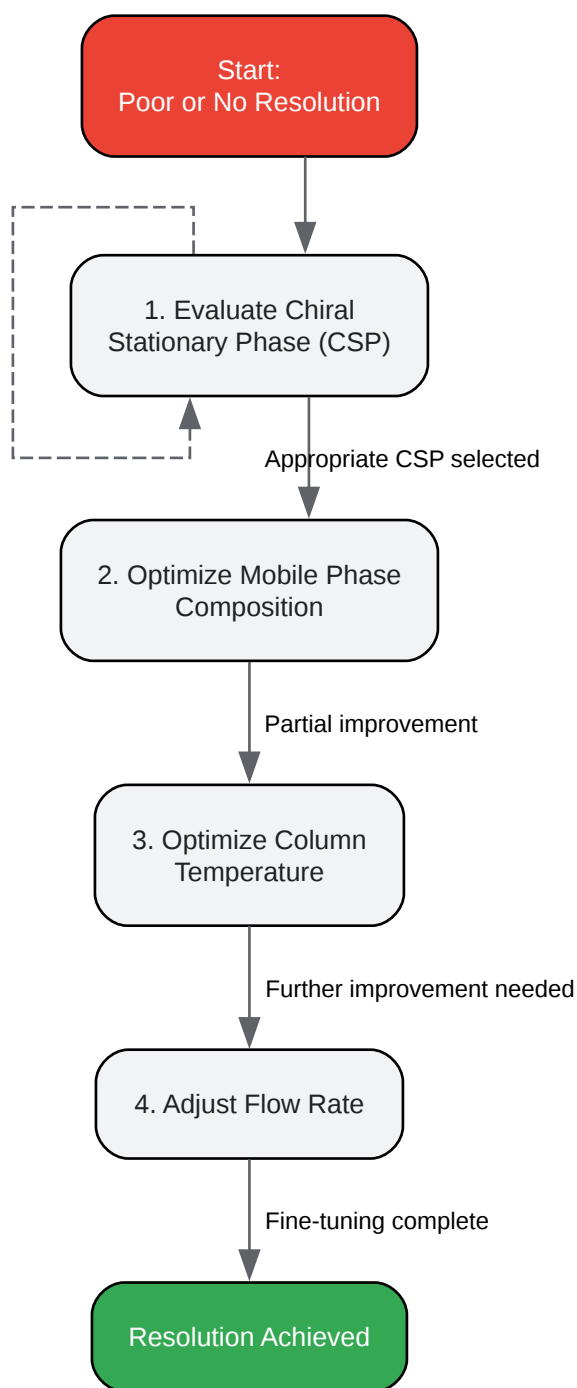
Start:
Poor or No Resolution

1. Evaluate Chiral Stationary Phase (CSP)

Appropriate CSP selected

2. Optimize Mobile Phase Composition

Partial improvement

3. Optimize Column Temperature

Further improvement needed

4. Adjust Flow Rate

Fine-tuning complete

Resolution Achieved